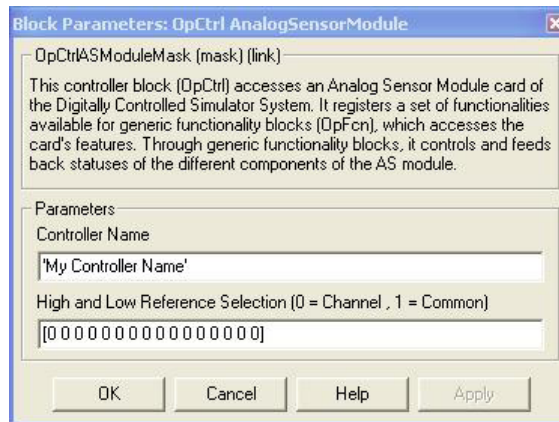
Block Parameters: OpCtrl AnalogSensorModule

OpCtrlASModuleMask (mask) (link)

This controller block (OpCtrl) accesses an Analog Sensor Module card of the Digitally Controlled Simulator System. It registers a set of functionalities available for generic functionality blocks (OpFcn), which accesses the card's features. Through generic functionality blocks, it controls and feeds back statuses of the different components of the AS module.

Parameters

Controller Name

'My Controller Name'

High and Low Reference Selection (0 = Channel , 1 = Common)

[0 0 0 0 0 0 0 0 0 0 0 0 0 0 0 0]

OK Cancel Help Apply